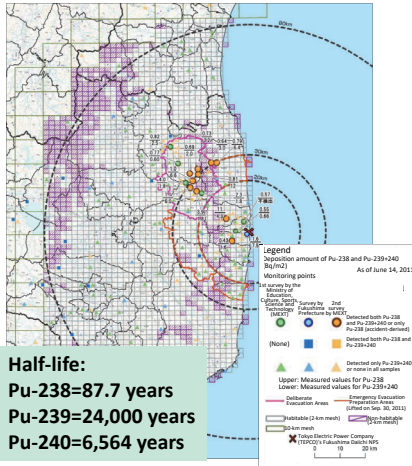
80km

60km

30km

20km

0.82
0.73
0.67
0.77
0.68
0.55
0.64~0.76
0.68
0.81
0.57
0.55
0.68
0.48

Legend
Deposition amount of Pu-238 and Pu-239+240 (Bq/m2)
As of June 14, 2011
Monitoring points
1st survey by the Ministry of Education, Culture, Sports, Science and Technology (MEXT)
Survey by Fukushima Prefecture
2nd survey by MEXT
Detected both Pu-238 and Pu-239+240 or only Pu-238 (accident-derived)
(None)
Detected both Pu-238 and Pu-239+240
Detected only Pu-239+240 or none in all samples
Upper: Measured values for Pu-238
Lower: Measured values for Pu-239+240
Deliberate Evacuation Areas
Emergency Evacuation Preparation Areas (Lifted on Sep. 30, 2011)
Habitable (2-km mesh)
Non-habitable (2-km mesh)
10-km mesh
Tokyo Electric Power Company (TEPCO)'s Fukushima Daiichi NPS
0 10 20 km

Half-life:
Pu-238=87.7 years
Pu-239=24,000 years
Pu-240=6,564 years